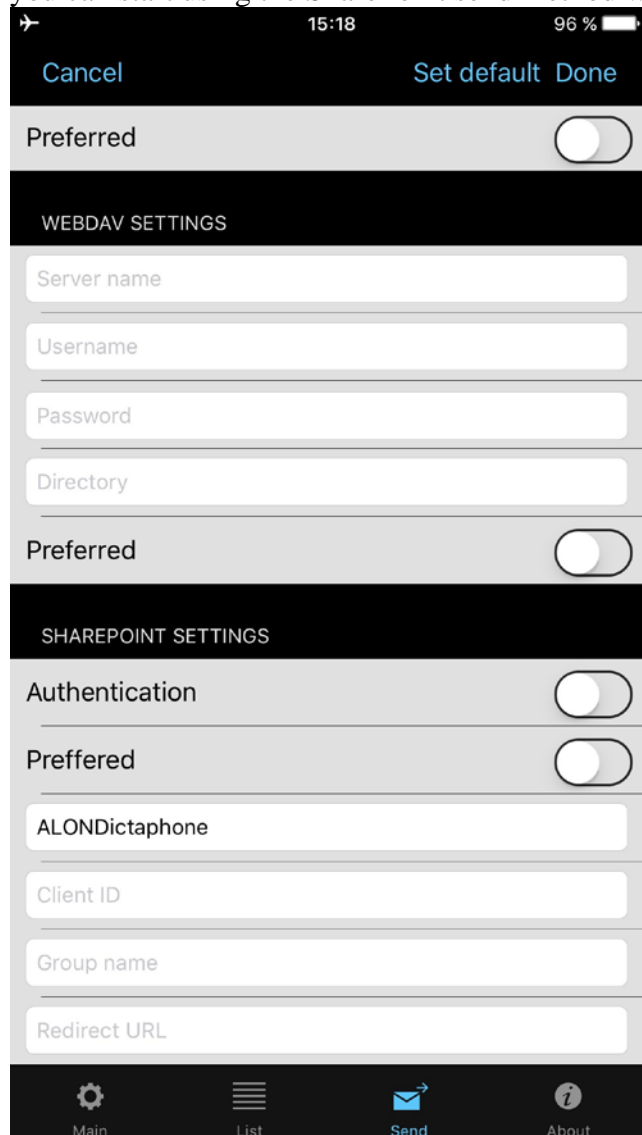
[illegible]

15:18

96 %

Cancel

Set default

Done

Preferred

WEBDAV SETTINGS

Server name

Username

Password

Directory

Preferred

SHAREPOINT SETTINGS

Authentication

Preffered

ALONDictaphone

Client ID

Group name

Redirect URL

Main

List

Send

About